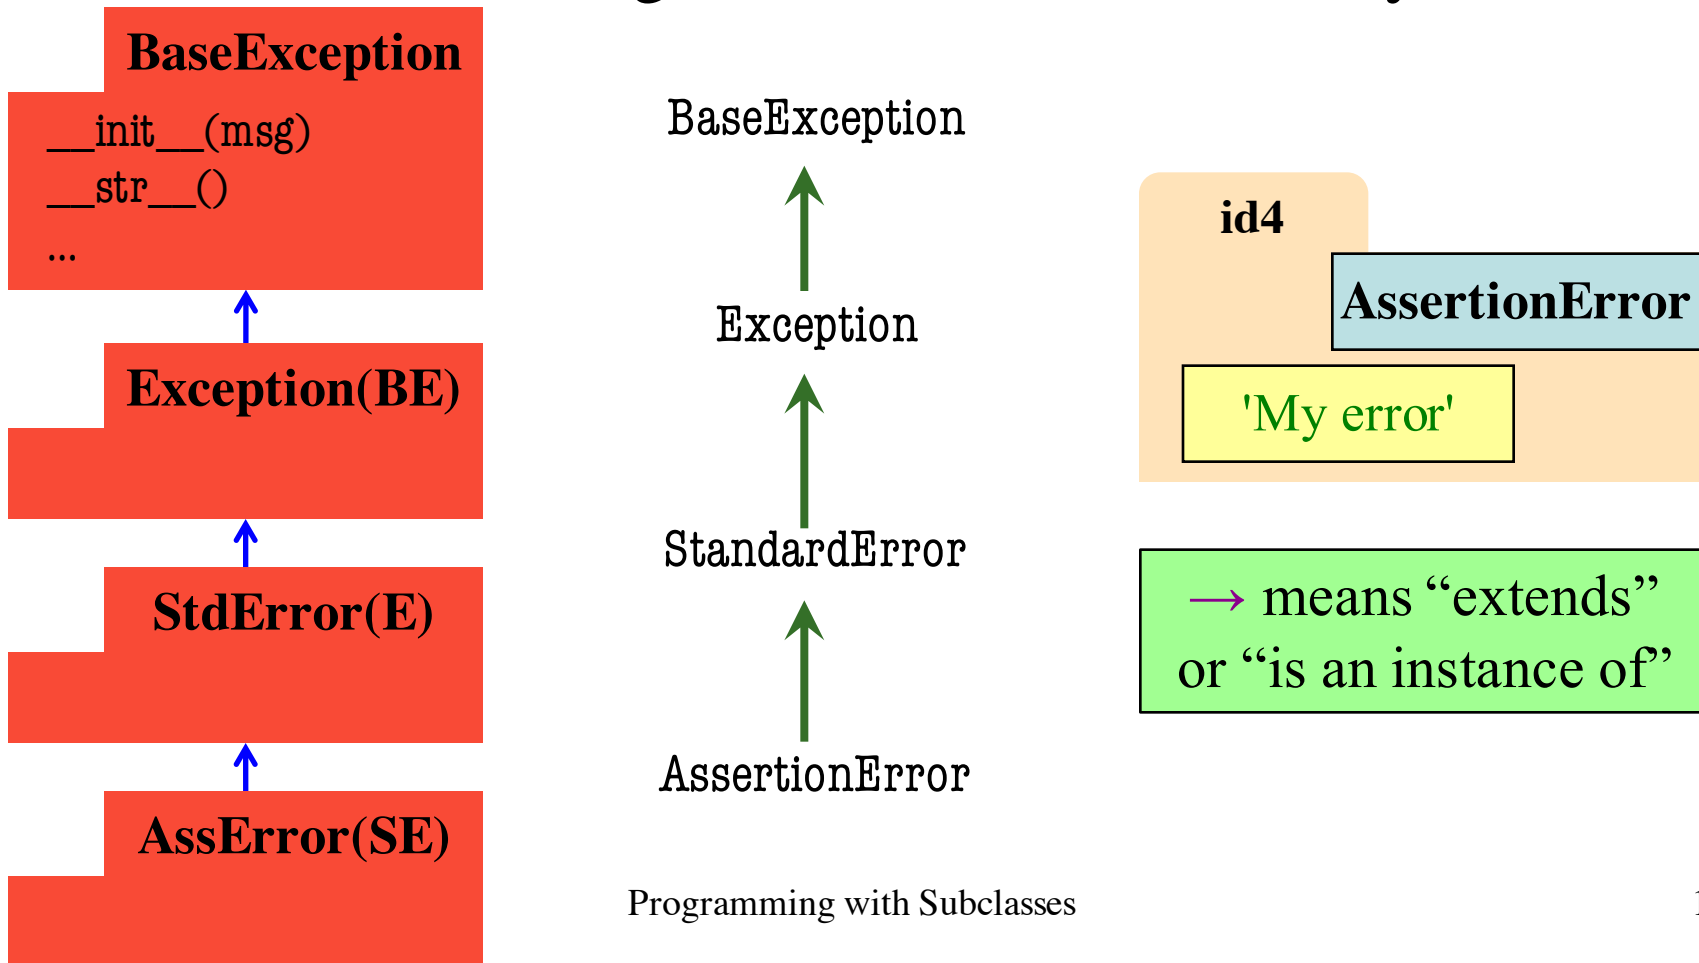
BaseException

__init__(msg)
__str__()
...

Exception(BE)

StdError(E)

AssError(SE)

BaseException

Exception

StandardError

AssertionError

id4

AssertionError

'My error'

→ means “extends” or “is an instance of”

Programming with Subclasses